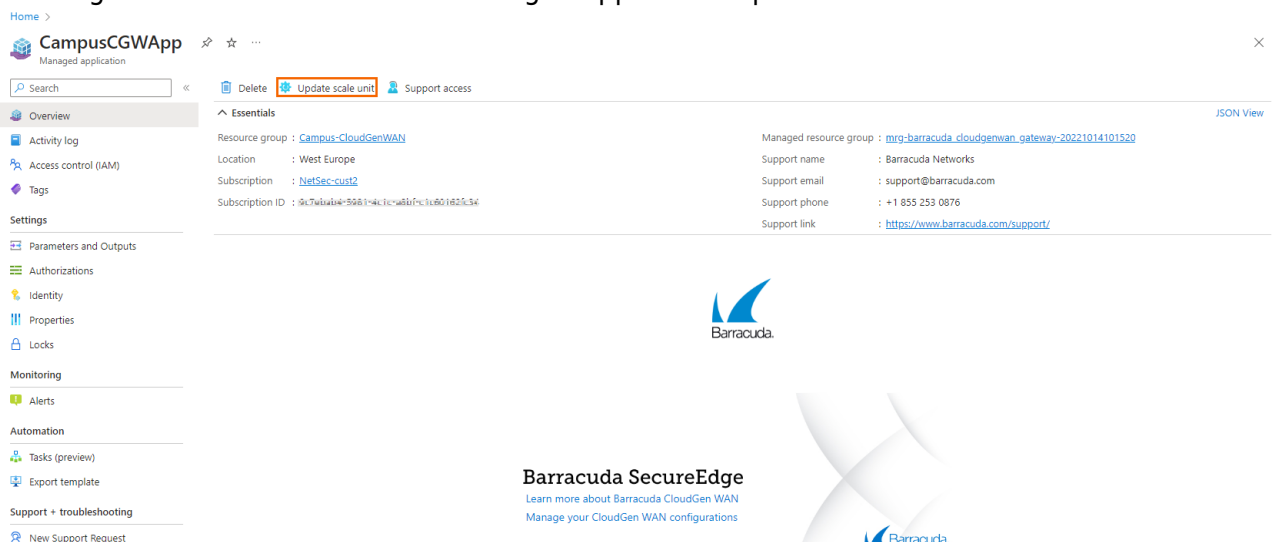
Home >

CampusCGWApp
Managed application

Search

Overview
Activity log
Access control (IAM)
Tags
Settings
Parameters and Outputs
Authorizations
Identity
Properties
Locks
Monitoring
Alerts
Automation
Tasks (preview)
Export template
Support + troubleshooting
New Support Request

Delete | Update scale unit | Support access

Essentials

JSON View

Resource group : Campus-CloudGenWAN
Location : West Europe
Subscription : NetSec-cust2
Subscription ID : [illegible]

Managed resource group : mrg-barracuda_cloudgenwan_gateway-20221014101520
Support name : Barracuda Networks
Support email : support@barracuda.com
Support phone : +1 855 253 0876
Support link : https://www.barracuda.com/support/

Barracuda.

Barracuda SecureEdge
Learn more about Barracuda CloudGen WAN
Manage your CloudGen WAN configurations

Barracuda